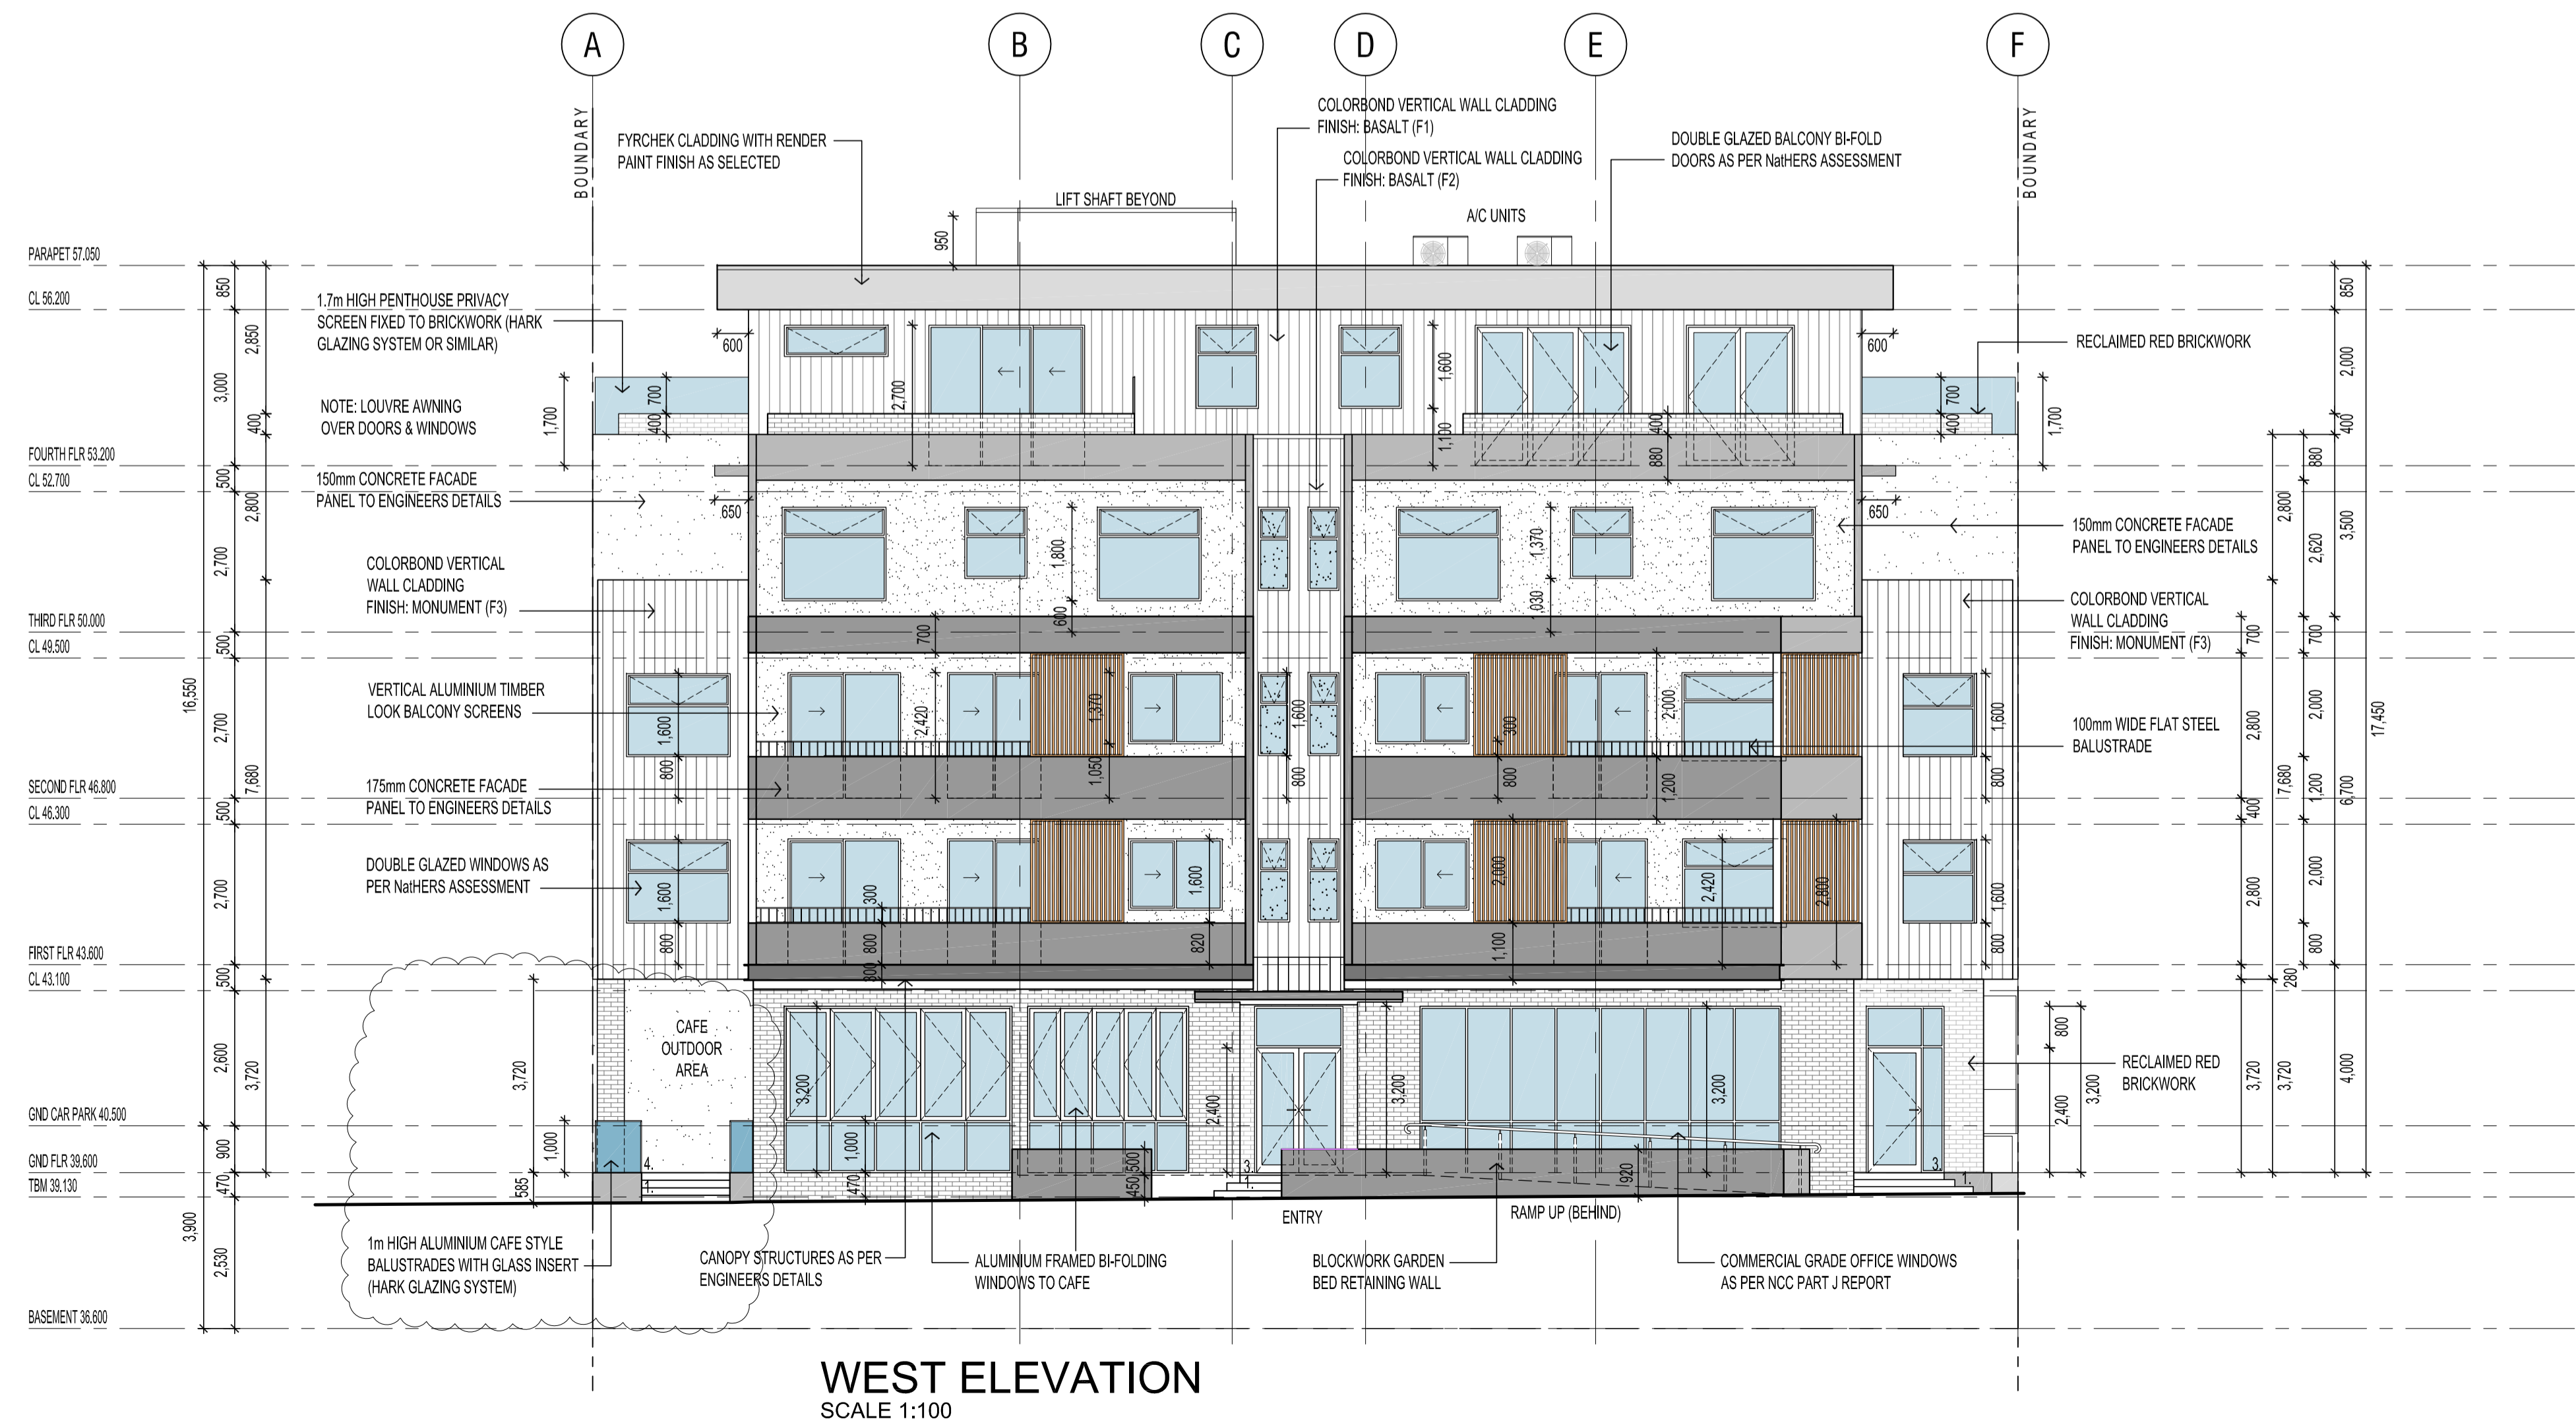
A B C D E F

BOUNDARY

BOUNDARY

FYRCHEK CLADDING WITH RENDER PAINT FINISH AS SELECTED

COLORBOND VERTICAL WALL CLADDING FINISH: BASALT (F1)

COLORBOND VERTICAL WALL CLADDING FINISH: BASALT (F2)

DOUBLE GLAZED BALCONY BI-FOLD DOORS AS PER NatHERS ASSESSMENT

LIFT SHAFT BEYOND

A/C UNITS

950

PARAPET 57.050

CL 56.200

FOURTH FLR 53.200

CL 52.700

THIRD FLR 50.000

CL 49.500

SECOND FLR 46.800

CL 46.300

FIRST FLR 43.600

CL 43.100

GND CAR PARK 40.500

GND FLR 39.600

TBM 39.130

BASEMENT 36.600

1.7m HIGH PENTHOUSE PRIVACY SCREEN FIXED TO BRICKWORK (HARK GLAZING SYSTEM OR SIMILAR)

NOTE: LOUVRE AWNING OVER DOORS & WINDOWS

150mm CONCRETE FACADE PANEL TO ENGINEERS DETAILS

COLORBOND VERTICAL WALL CLADDING FINISH: MONUMENT (F3)

VERTICAL ALUMINIUM TIMBER LOOK BALCONY SCREENS

175mm CONCRETE FACADE PANEL TO ENGINEERS DETAILS

DOUBLE GLAZED WINDOWS AS PER NatHERS ASSESSMENT

RECLAIMED RED BRICKWORK

150mm CONCRETE FACADE PANEL TO ENGINEERS DETAILS

COLORBOND VERTICAL WALL CLADDING FINISH: MONUMENT (F3)

100mm WIDE FLAT STEEL BALUSTRADE

RECLAIMED RED BRICKWORK

CAFE OUTDOOR AREA

ENTRY

RAMP UP (BEHIND)

1m HIGH ALUMINIUM CAFE STYLE BALUSTRADES WITH GLASS INSERT (HARK GLAZING SYSTEM)

CANOPY STRUCTURES AS PER ENGINEERS DETAILS

ALUMINIUM FRAMED BI-FOLDING WINDOWS TO CAFE

BLOCKWORK GARDEN BED RETAINING WALL

COMMERCIAL GRADE OFFICE WINDOWS AS PER NCC PART J REPORT

850 2,850 3,000 400 500 2,800 2,700 500 2,700 500 2,700 500 2,600 900 470 16,550 7,680 3,720 3,900 2,530 600 700 400 1,700 2,700 650 1,800 600 700 1,600 800 2,420 1,370 1,050 300 800 300 1,600 820 3,720 1,000 585 3,200 1,000 470 450 500 2,400 3,200 3,200 920 1,600 1,100 880 1,370 030 2,000 300 800 1,200 2,000 2,420 2,800 1,100 600 1,600 700 400 1,700 850 2,000 400 3,500 2,800 2,620 880 700 2,000 1,200 2,000 800 2,800 7,680 6,700 17,450 2,800 400 280 800 2,400 3,200 3,720 3,720 4,000 1,600 800 1,600 800

4. 1. 3. 3. 1.

WEST ELEVATION
SCALE 1:100